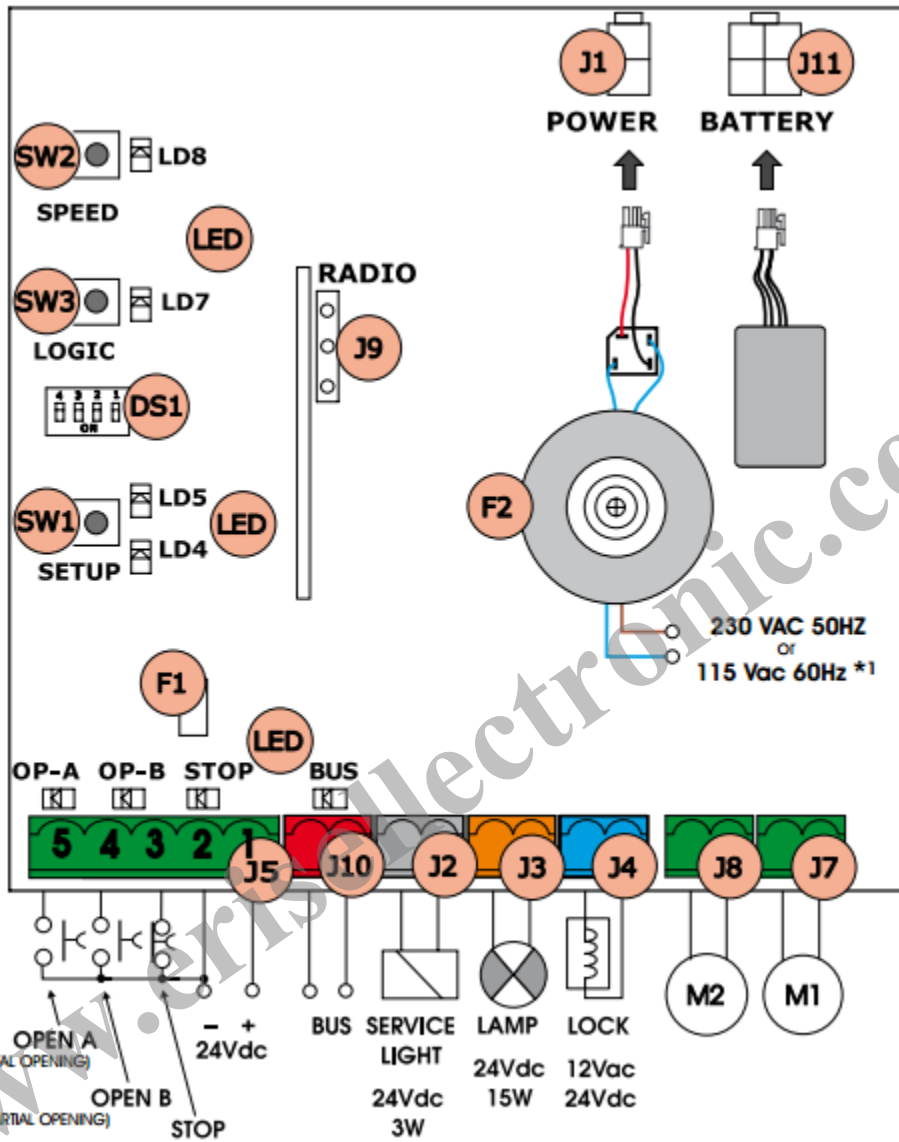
J1
POWER

J11
BATTERY

SW2 LD8
SPEED

LED

SW3 LD7
LOGIC

RADIO
J9

4 3 2 1
ON
DS1

SW1 LD5
LED
LD4
SETUP

F2

230 VAC 50HZ
Or
115 Vac 60Hz *1

F1

LED

OP-A OP-B STOP BUS

5 4 3 2 1
J5 J10 J2 J3 J4 J8 J7

M2 M1

OPEN A
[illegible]AL OPENING)
OPEN B
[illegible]RTIAL OPENING)
STOP

– +
24Vdc

BUS

SERVICE LIGHT
24Vdc
3W

LAMP
24Vdc
15W

LOCK
12Vac
24Vdc

www.erisellectronic.co